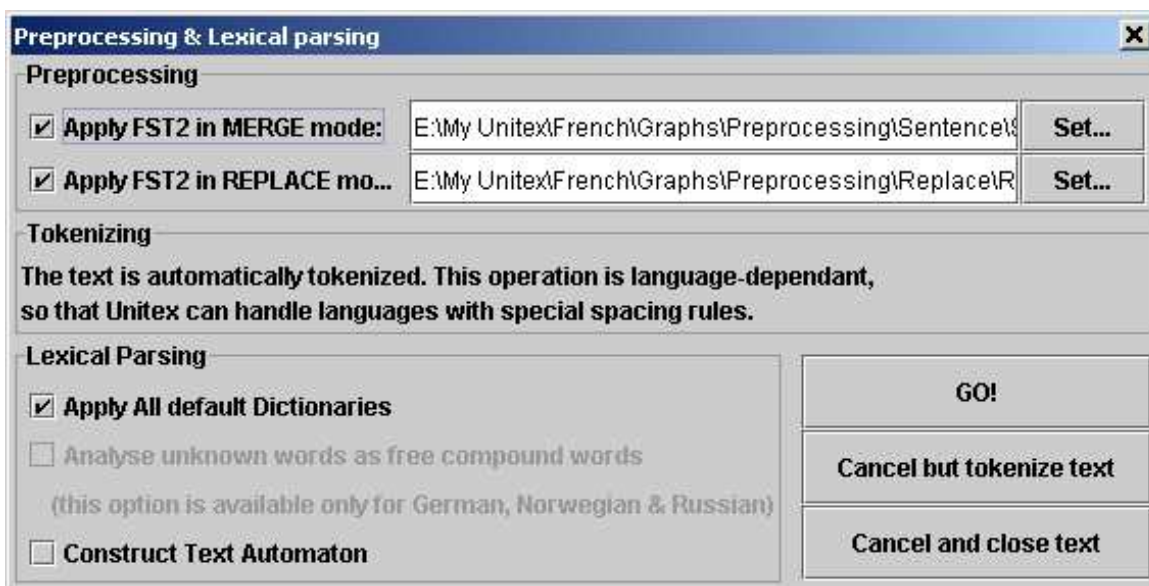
Preprocessing & Lexical parsing

Preprocessing

☑ Apply FST2 in MERGE mode: E:\My Unitex\French\Graphs\Preprocessing\Sentence\S Set...

☑ Apply FST2 in REPLACE mo... E:\My Unitex\French\Graphs\Preprocessing\Replace\R Set...

Tokenizing

The text is automatically tokenized. This operation is language-dependant, so that Unitex can handle languages with special spacing rules.

Lexical Parsing

☑ Apply All default Dictionaries

☐ Analyse unknown words as free compound words

(this option is available only for German, Norwegian & Russian)

☐ Construct Text Automaton

GO!

Cancel but tokenize text

Cancel and close text